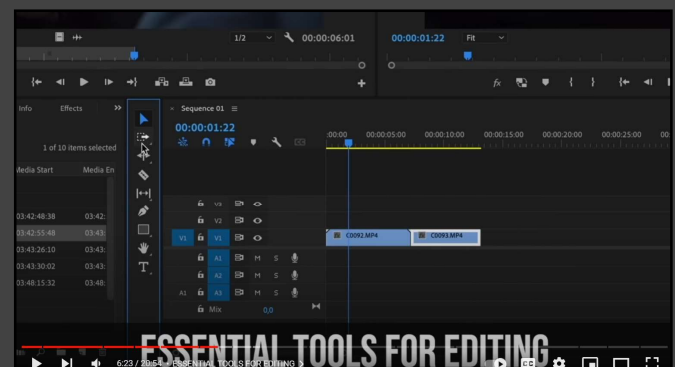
1/2
00:00:06:01
00:00:01:22
Fit
Info
Effects
>>
Sequence 01
00:00:01:22
1 of 10 items selected
Media Start
Media En
:00:00
00:00:05:00
00:00:10:00
00:00:15:00
00:00:20:00
00:00:25:00
03:42:48:38
03:42:
03:42:55:48
03:43:
03:43:26:10
03:43:
03:43:30:02
03:43:
03:48:15:32
03:48:
V3
V2
V1
V1
C0092.MP4
C0093.MP4
A1
M
S
A2
M
S
A1
A3
M
S
Mix
0.0
ESSENTIAL TOOLS FOR EDITING
6:23 / 20:54 • ESSENTIAL TOOLS FOR EDITING >